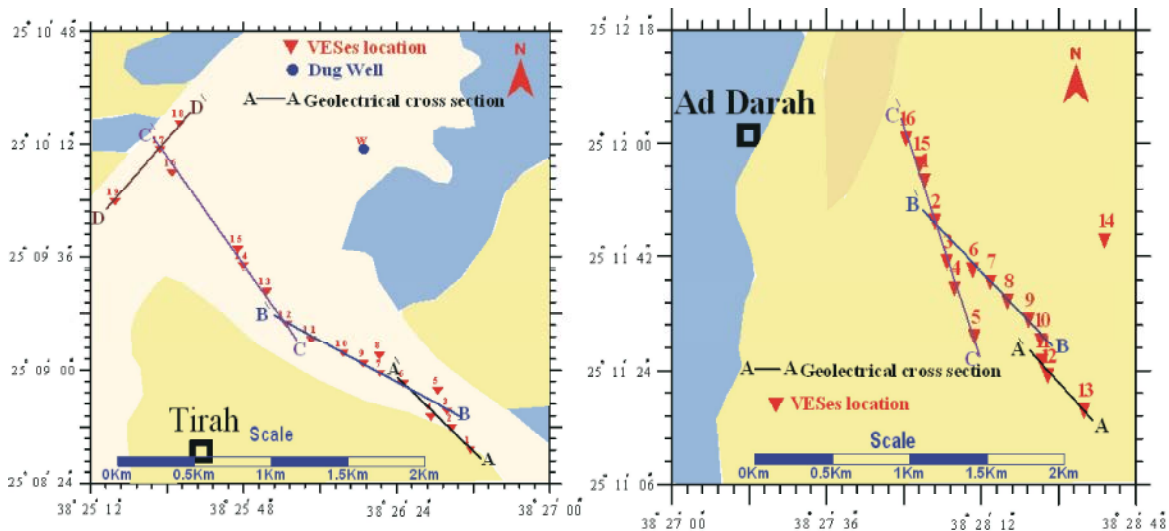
25° 10' 48"
VESes location
Dug Well
N
A—A Geolectrical cross section
25° 10' 12"
D'
18
C'
17
16
w
D
19
25° 09' 36"
15
14
13
B
12
11
C
10
9
8
A'
7
25° 09' 00"
6
5
4
B
3
2
1
A
Tirah
Scale
0Km
0.5Km
1Km
1.5Km
2Km
25° 08' 24"
38° 25' 12"
38° 25' 48"
38° 26' 24"
38° 27' 00"

25° 12' 18"
N
Ad Darah
C'
16
15
1
25° 12' 00"
B'
2
14
3
6
7
25° 11' 42"
4
8
9
10
5
11
A'
B
C
12
A—A Geolectrical cross section
25° 11' 24"
VESes location
13
A
Scale
0Km
0.5Km
1Km
1.5Km
2Km
25° 11' 06"
38° 27' 00"
38° 27' 36"
38° 28' 12"
38° 28' 48"